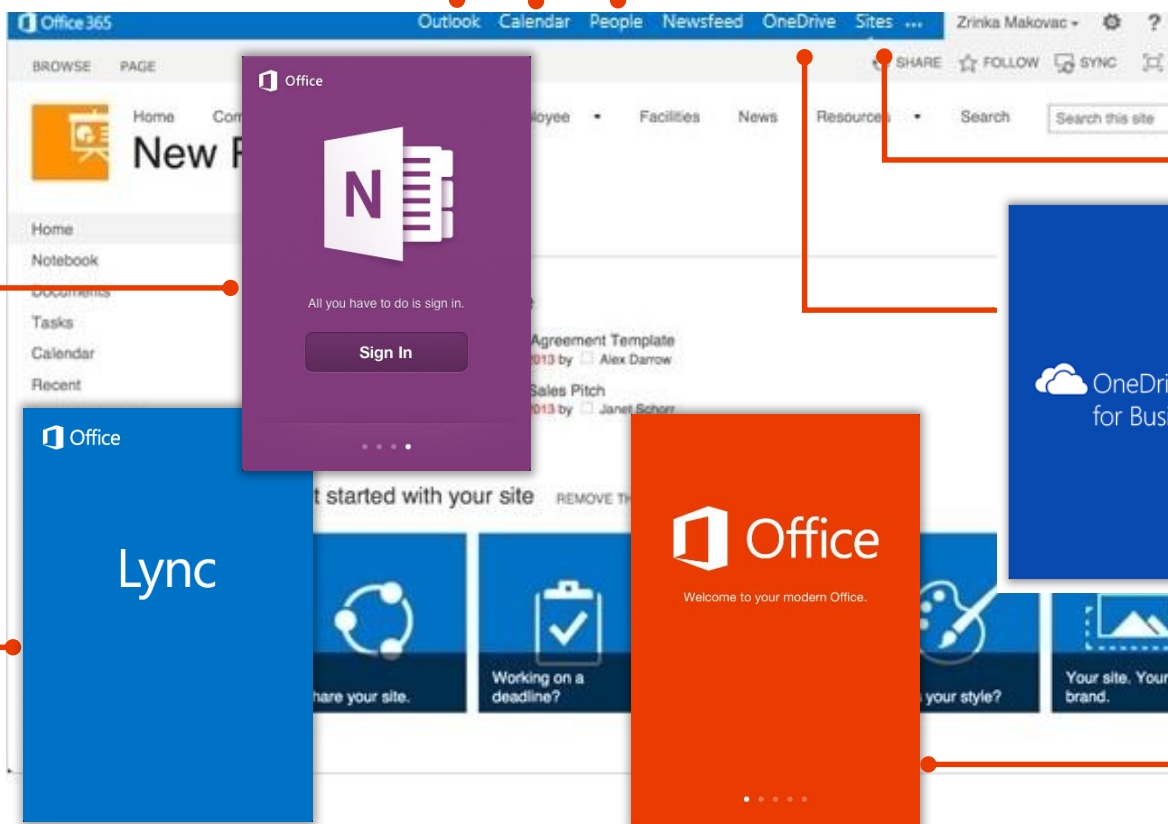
Office 365 Outlook Calendar People Newsfeed OneDrive Sites ... Zrinka Makovac ?

BROWSE PAGE SHARE FOLLOW SYNC

Home Com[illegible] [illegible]loyee Facilities News Resource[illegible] Search Search this site

New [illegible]

Home
Notebook
Documents
Tasks
Calendar
Recent

Office

All you have to do is sign in.

Sign In

Agreement Template
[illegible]013 by Alex Darrow

Sales Pitch
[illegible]013 by Janet Schorr

Office

Lync

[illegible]t started with your site REMOVE TH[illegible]

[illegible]hare your site.

Working on a deadline?

Office

Welcome to your modern Office.

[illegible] your style?

Your site. Your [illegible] brand.

OneDri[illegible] for Bus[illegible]